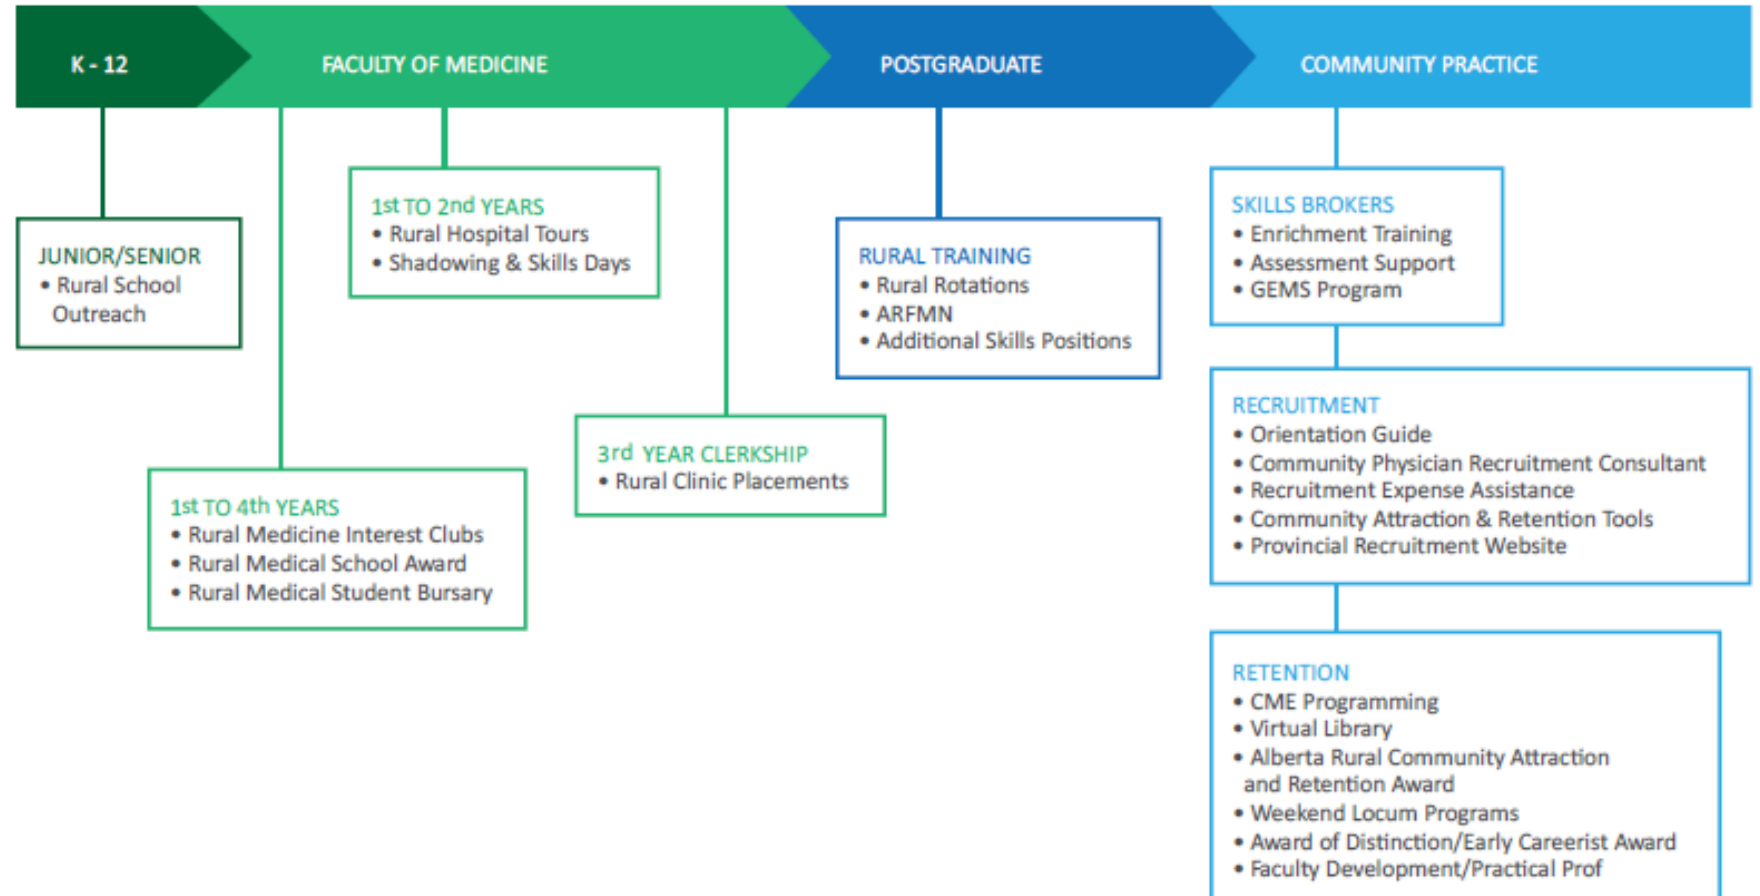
K - 12

FACULTY OF MEDICINE

POSTGRADUATE

COMMUNITY PRACTICE

JUNIOR/SENIOR
• Rural School Outreach

1st TO 2nd YEARS
• Rural Hospital Tours
• Shadowing & Skills Days

1st TO 4th YEARS
• Rural Medicine Interest Clubs
• Rural Medical School Award
• Rural Medical Student Bursary

3rd YEAR CLERKSHIP
• Rural Clinic Placements

RURAL TRAINING
• Rural Rotations
• ARFMN
• Additional Skills Positions

SKILLS BROKERS
• Enrichment Training
• Assessment Support
• GEMS Program

RECRUITMENT
• Orientation Guide
• Community Physician Recruitment Consultant
• Recruitment Expense Assistance
• Community Attraction & Retention Tools
• Provincial Recruitment Website

RETENTION
• CME Programming
• Virtual Library
• Alberta Rural Community Attraction and Retention Award
• Weekend Locum Programs
• Award of Distinction/Early Careerist Award
• Faculty Development/Practical Prof